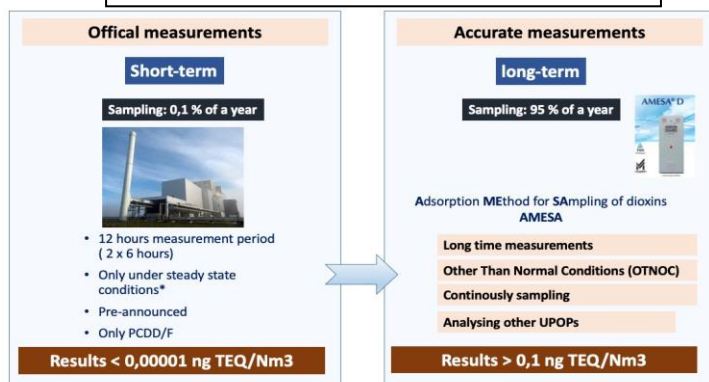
Offical measurements

Short-term

Sampling: 0,1 % of a year

• 12 hours measurement period ( 2 x 6 hours)
• Only under steady state conditions*
• Pre-announced
• Only PCDD/F

Results < 0,00001 ng TEQ/Nm3

Accurate measurements

long-term

Sampling: 95 % of a year

AMESA® D

Adsorption MEthod for SAmpling of dioxins
AMESA

Long time measurements

Other Than Normal Conditions (OTNOC)

Continously sampling

Analysing other UPOPs

Results > 0,1 ng TEQ/Nm3